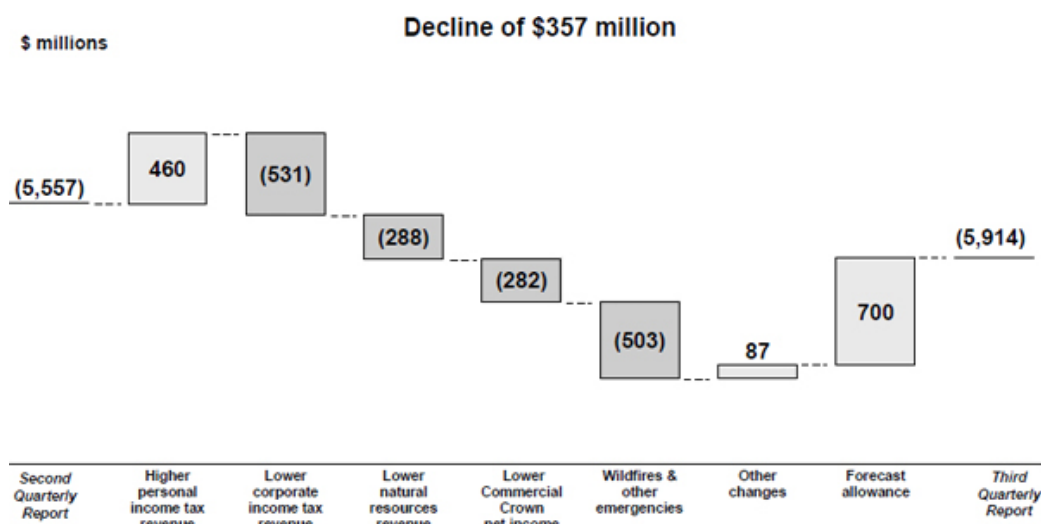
Decline of \$357 million

\$ millions

(5,557)

460

(531)

(288)

(282)

(503)

87

700

(5,914)

Second Quarterly Report

Higher personal income tax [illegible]

Lower corporate income tax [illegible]

Lower natural resources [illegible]

Lower Commercial Crown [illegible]

Wildfires & other emergencies

Other changes

Forecast allowance

Third Quarterly Report